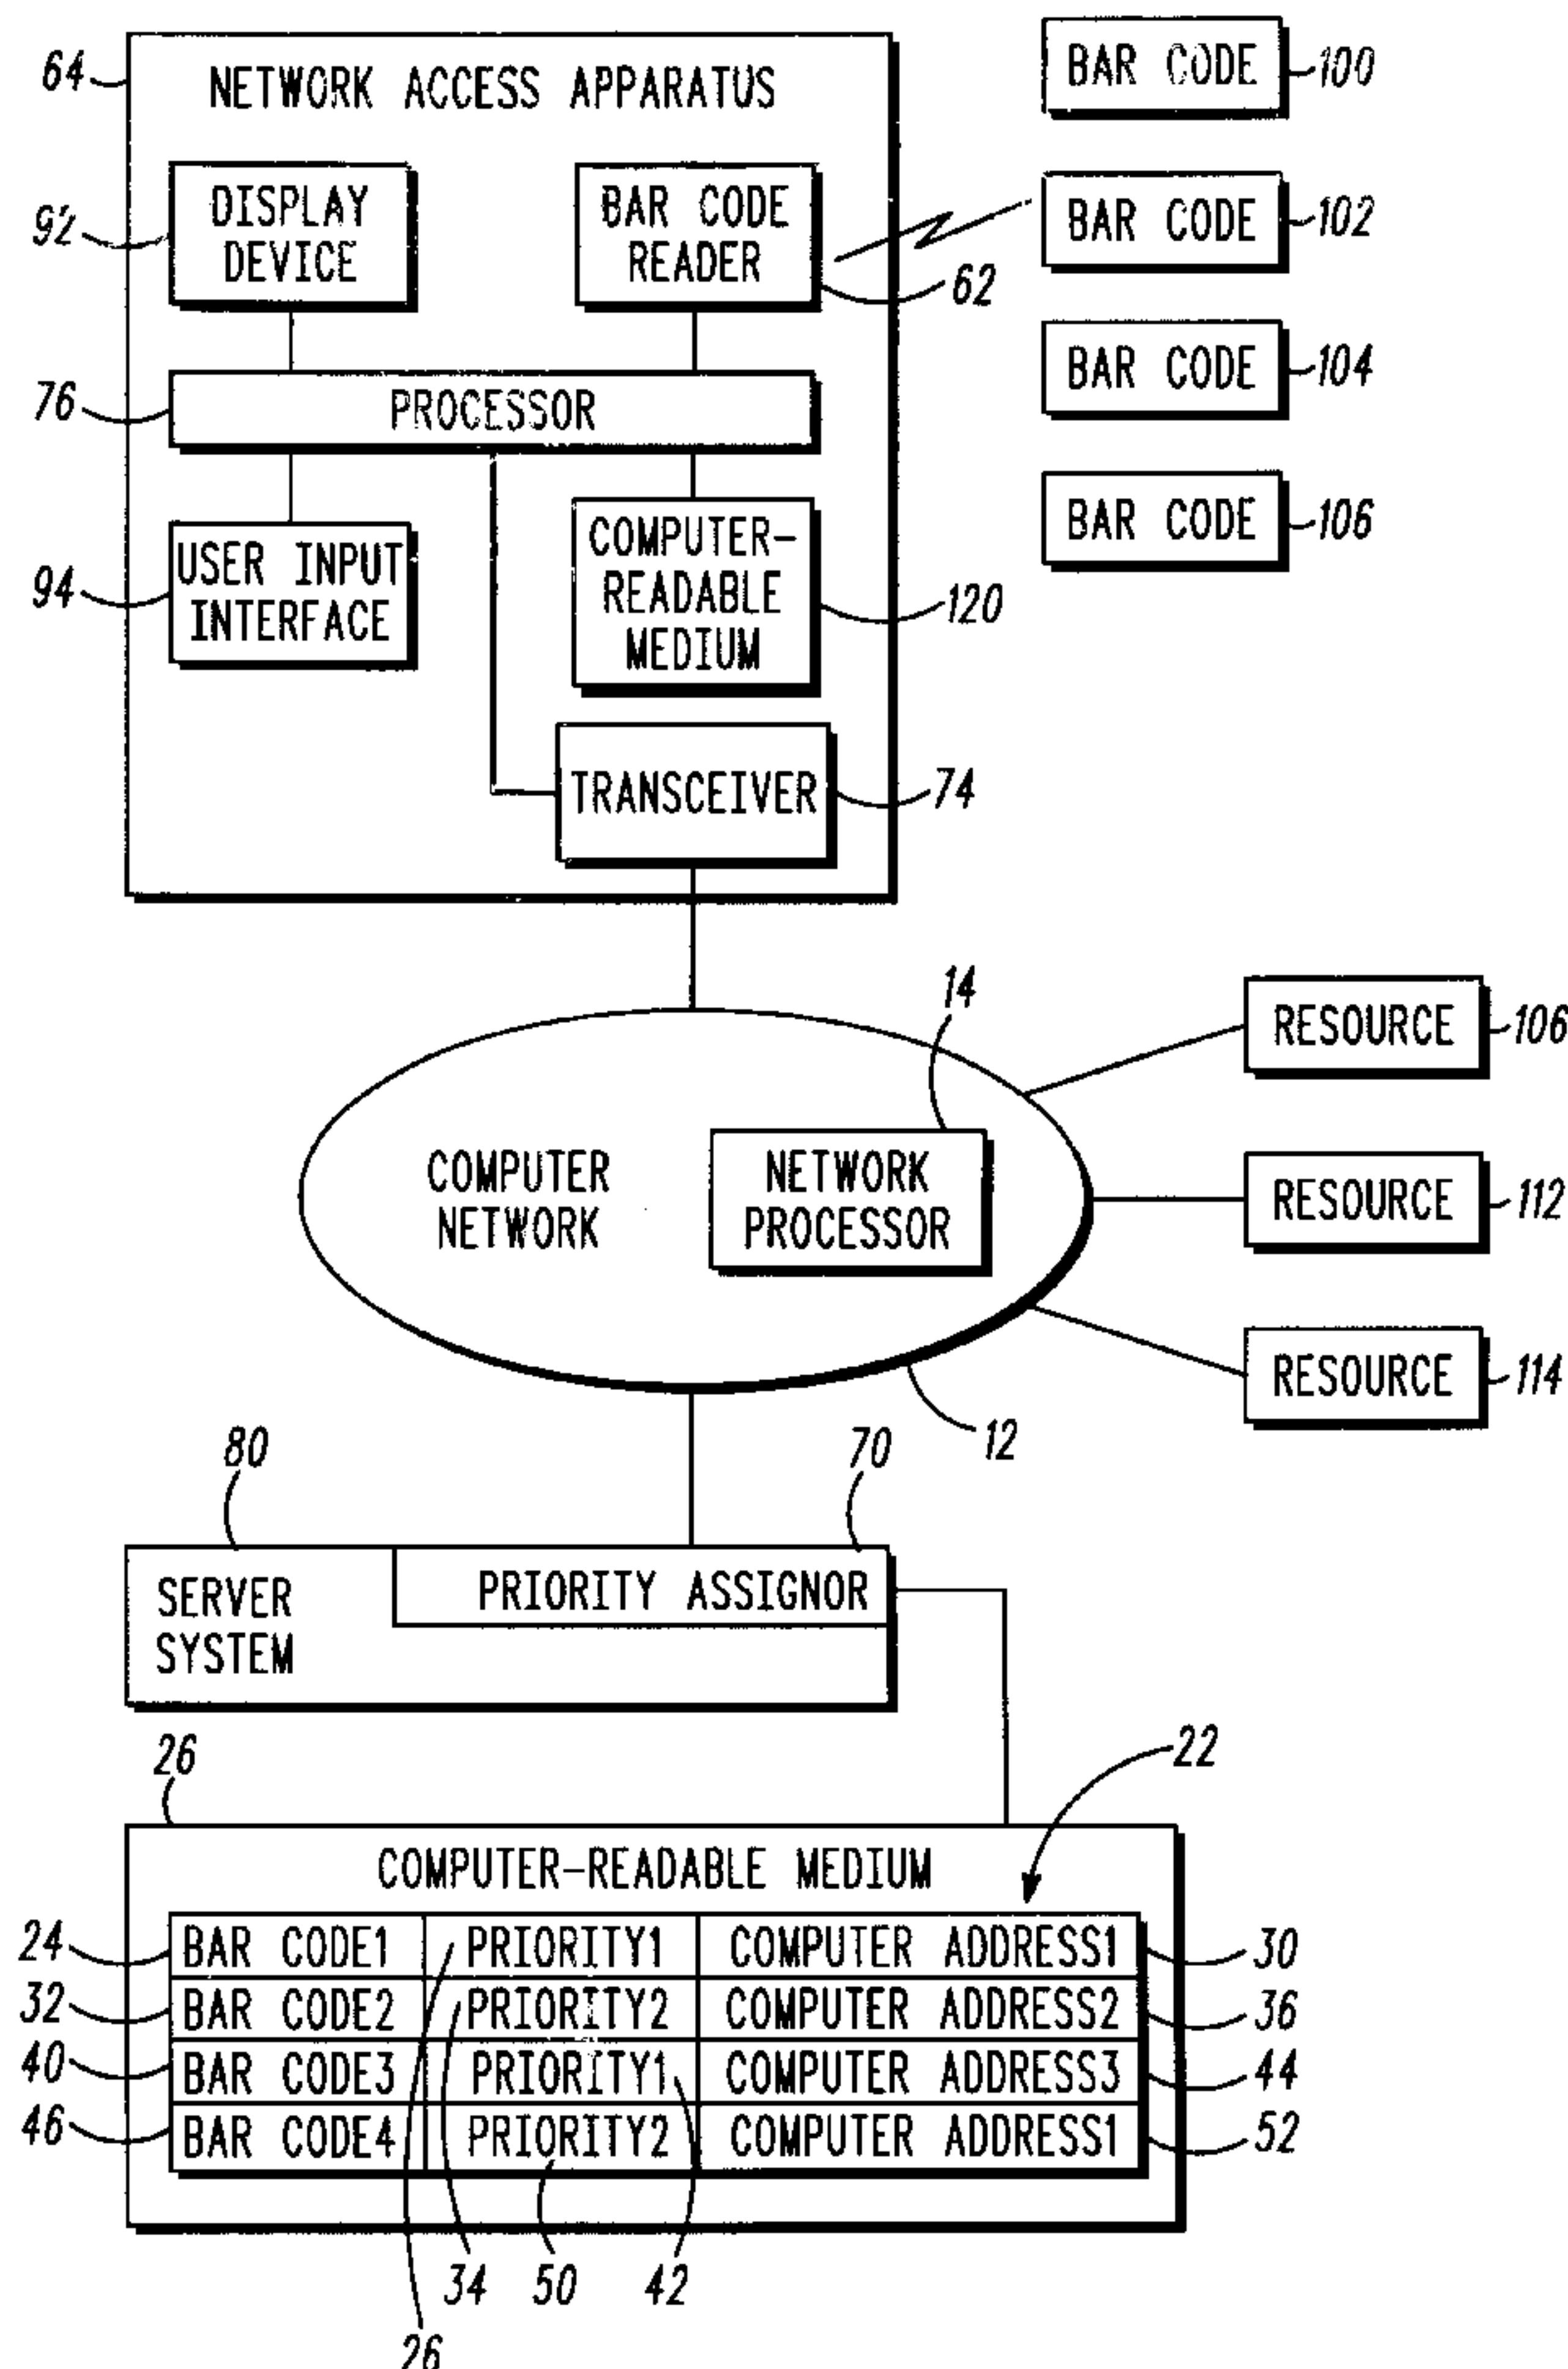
64
NETWORK ACCESS APPARATUS
BAR CODE 100
92 DISPLAY DEVICE
BAR CODE READER
BAR CODE 102
62
BAR CODE 104
76 PROCESSOR
BAR CODE 106
94 USER INPUT INTERFACE
COMPUTER-READABLE MEDIUM 120
TRANSCEIVER 74
14
RESOURCE 106
COMPUTER NETWORK
NETWORK PROCESSOR
RESOURCE 112
RESOURCE 114
12
80
70
SERVER SYSTEM
PRIORITY ASSIGNOR
26
22
COMPUTER-READABLE MEDIUM

| | | |
|---|---|---|
| BAR CODE1 | PRIORITY1 | COMPUTER ADDRESS1 |
| BAR CODE2 | PRIORITY2 | COMPUTER ADDRESS2 |
| BAR CODE3 | PRIORITY1 | COMPUTER ADDRESS3 |
| BAR CODE4 | PRIORITY2 | COMPUTER ADDRESS1 |

24 32 40 46
30 36 44 52
34 50 42
26